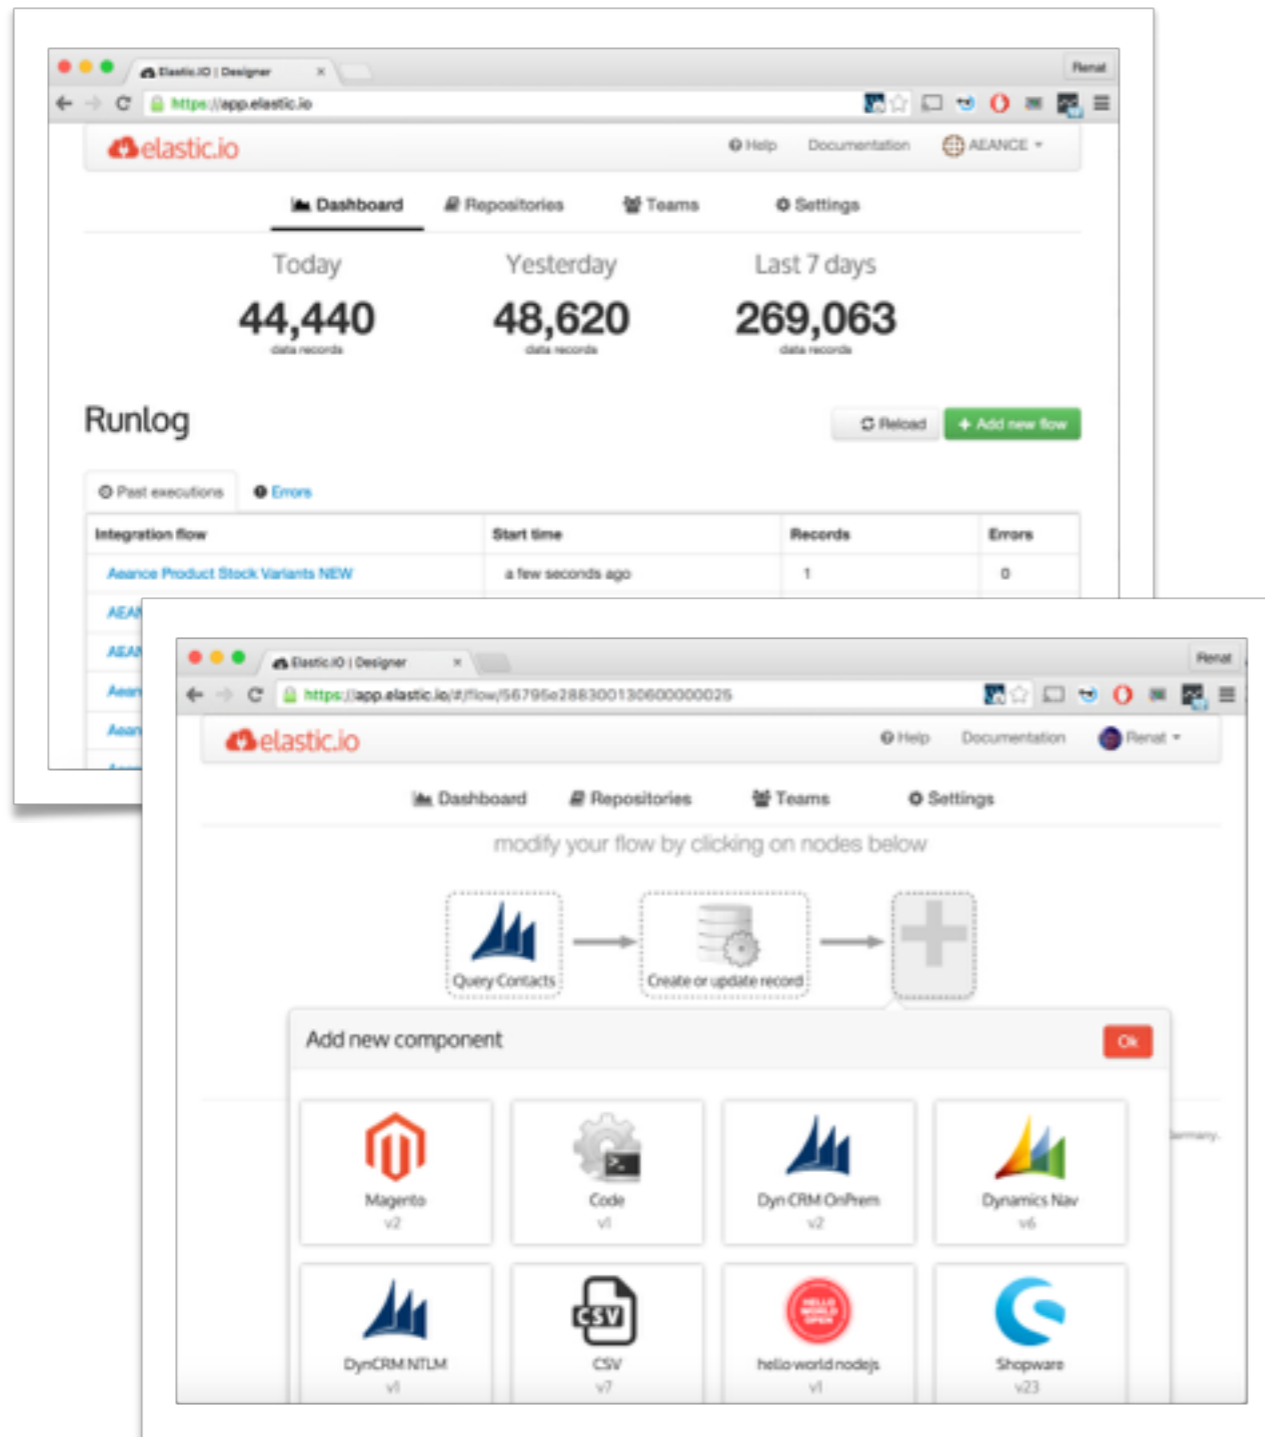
Elastic.IO | Designer

Renat

https://app.elastic.io

elastic.io

Help Documentation AEANCE

Dashboard Repositories Teams Settings

Today
44,440
data records

Yesterday
48,620
data records

Last 7 days
269,063
data records

Runlog

Reload + Add new flow

Past executions Errors

| Integration flow | Start time | Records | Errors |
|---|---|---|---|
| Aeance Product Stock Variants NEW | a few seconds ago | 1 | 0 |
| AEAN | | | |
| AEAN | | | |
| Aean | | | |
| Aean | | | |

Elastic.IO | Designer

Renat

https://app.elastic.io/#/flow/56795e2883001306000000025

elastic.io

Help Documentation Renat

Dashboard Repositories Teams Settings

modify your flow by clicking on nodes below

Query Contacts

Create or update record

Add new component

Ok

Magento
v2

Code
v1

Dyn CRM OnPrem
v2

Dynamics Nav
v6

DynCRM NTLM
v1

CSV
v7

hello world nodejs
v1

Shopware
v23

ermany.